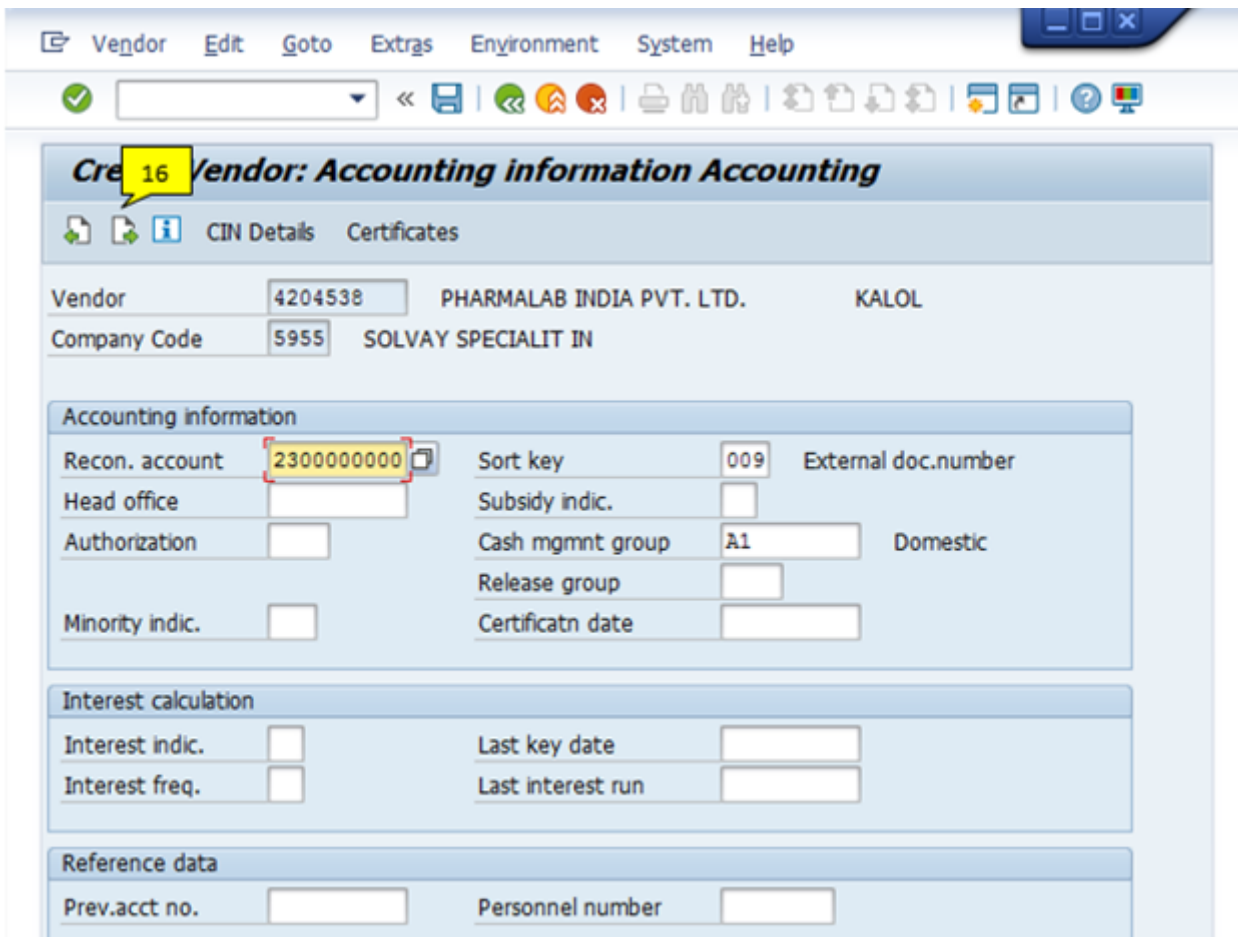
Vendor Edit Goto Extras Environment System Help

«

Cre 16 Vendor: Accounting information Accounting

CIN Details Certificates

Vendor 4204538 PHARMALAB INDIA PVT. LTD. KALOL
Company Code 5955 SOLVAY SPECIALIT IN

Accounting information
Recon. account 2300000000
Sort key 009 External doc.number
Head office
Subsidy indic.
Authorization
Cash mgmnt group A1 Domestic
Release group
Minority indic.
Certificatn date

Interest calculation
Interest indic.
Last key date
Interest freq.
Last interest run

Reference data
Prev.acct no.
Personnel number